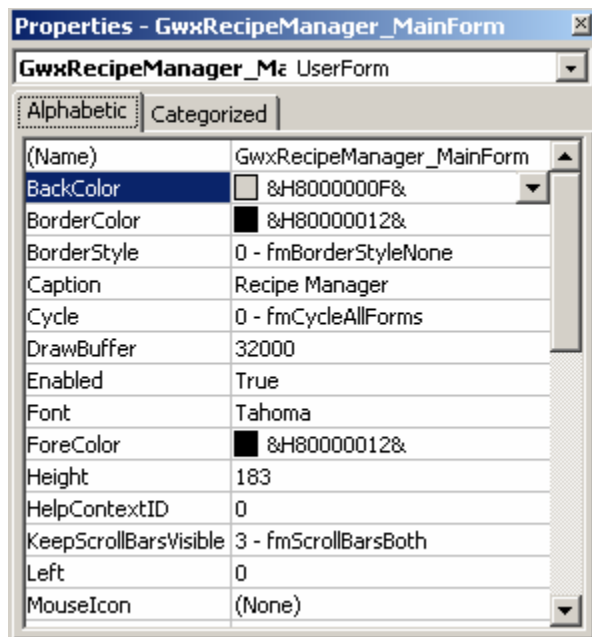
Properties - GwxRecipeManager_MainForm

GwxRecipeManager_Ma UserForm

Alphabetic | Categorized

| | |
|---|---|
| (Name) | GwxRecipeManager_MainForm |
| BackColor | &H8000000F& |
| BorderColor | &H80000012& |
| BorderStyle | 0 - fmBorderStyleNone |
| Caption | Recipe Manager |
| Cycle | 0 - fmCycleAllForms |
| DrawBuffer | 32000 |
| Enabled | True |
| Font | Tahoma |
| ForeColor | &H80000012& |
| Height | 183 |
| HelpContextID | 0 |
| KeepScrollBarsVisible | 3 - fmScrollBarsBoth |
| Left | 0 |
| MouseIcon | (None) |